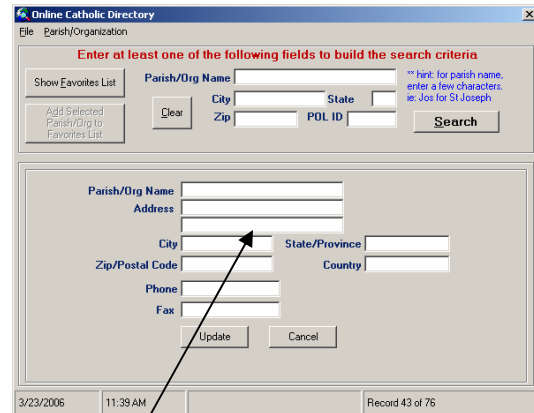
Online Catholic Directory
File Parish/Organization

Enter at least one of the following fields to build the search criteria

Show Favorites List
Add Selected Parish/Org to Favorites List

Parish/Org Name
Clear
City
State
Zip
POL ID

** hint: for parish name, enter a few characters, ie: Jos for St Joseph

Search

Parish/Org Name
Address
City
State/Province
Zip/Postal Code
Country
Phone
Fax
Update
Cancel

3/23/2006
11:39 AM
Record 43 of 76